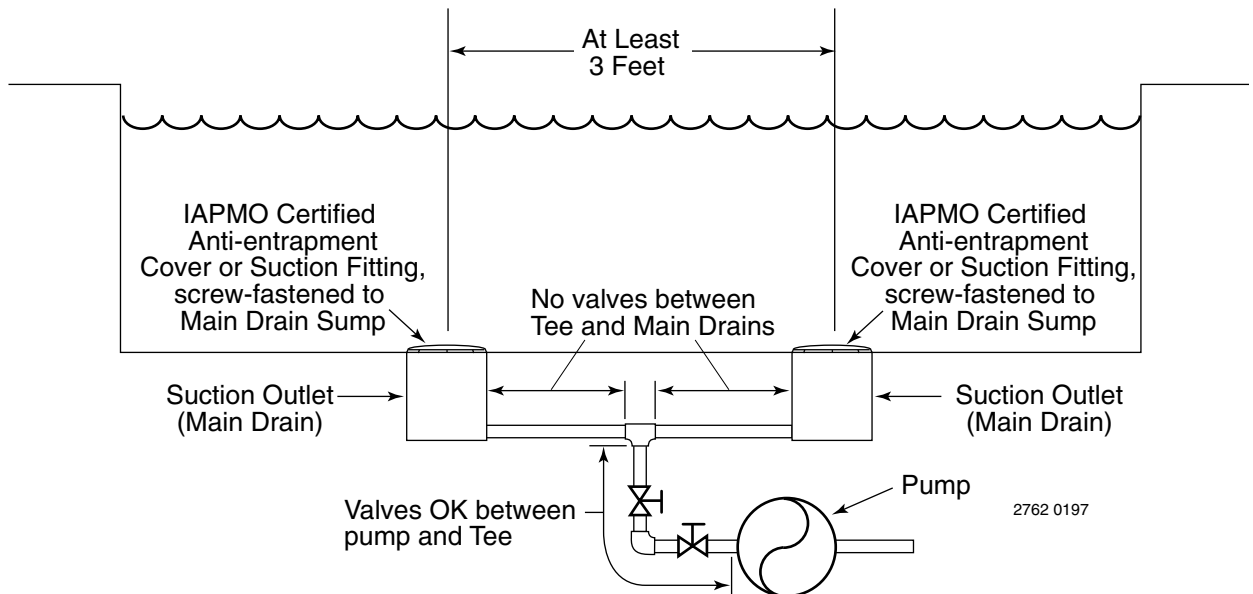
At Least
3 Feet

IAPMO Certified
Anti-entrapment
Cover or Suction Fitting,
screw-fastened to
Main Drain Sump

IAPMO Certified
Anti-entrapment
Cover or Suction Fitting,
screw-fastened to
Main Drain Sump

No valves between
Tee and Main Drains

Suction Outlet
(Main Drain)

Suction Outlet
(Main Drain)

Pump

Valves OK between
pump and Tee

2762 0197